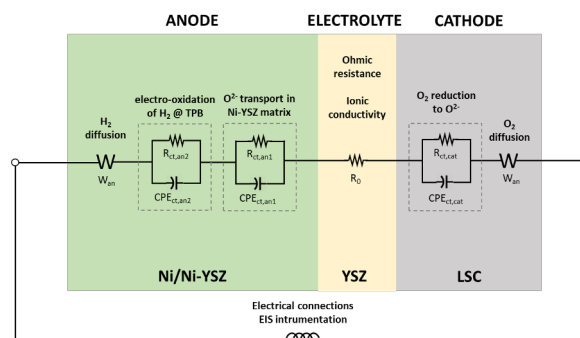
ANODE

ELECTROLYTE

CATHODE

$H_2$ diffusion

electro-oxidation of $H_2$ @ TPB

$O^{2-}$ transport in Ni-YSZ matrix

Ohmic resistance

Ionic conductivity

$O_2$ reduction to $O^{2-}$

$O_2$ diffusion

$W_{an}$

$R_{ct,an2}$

$CPE_{ct,an2}$

$R_{ct,an1}$

$CPE_{ct,an1}$

$R_0$

$R_{ct,cat}$

$CPE_{ct,cat}$

$W_{an}$

Ni/Ni-YSZ

YSZ

LSC

Electrical connections
EIS intrumentation